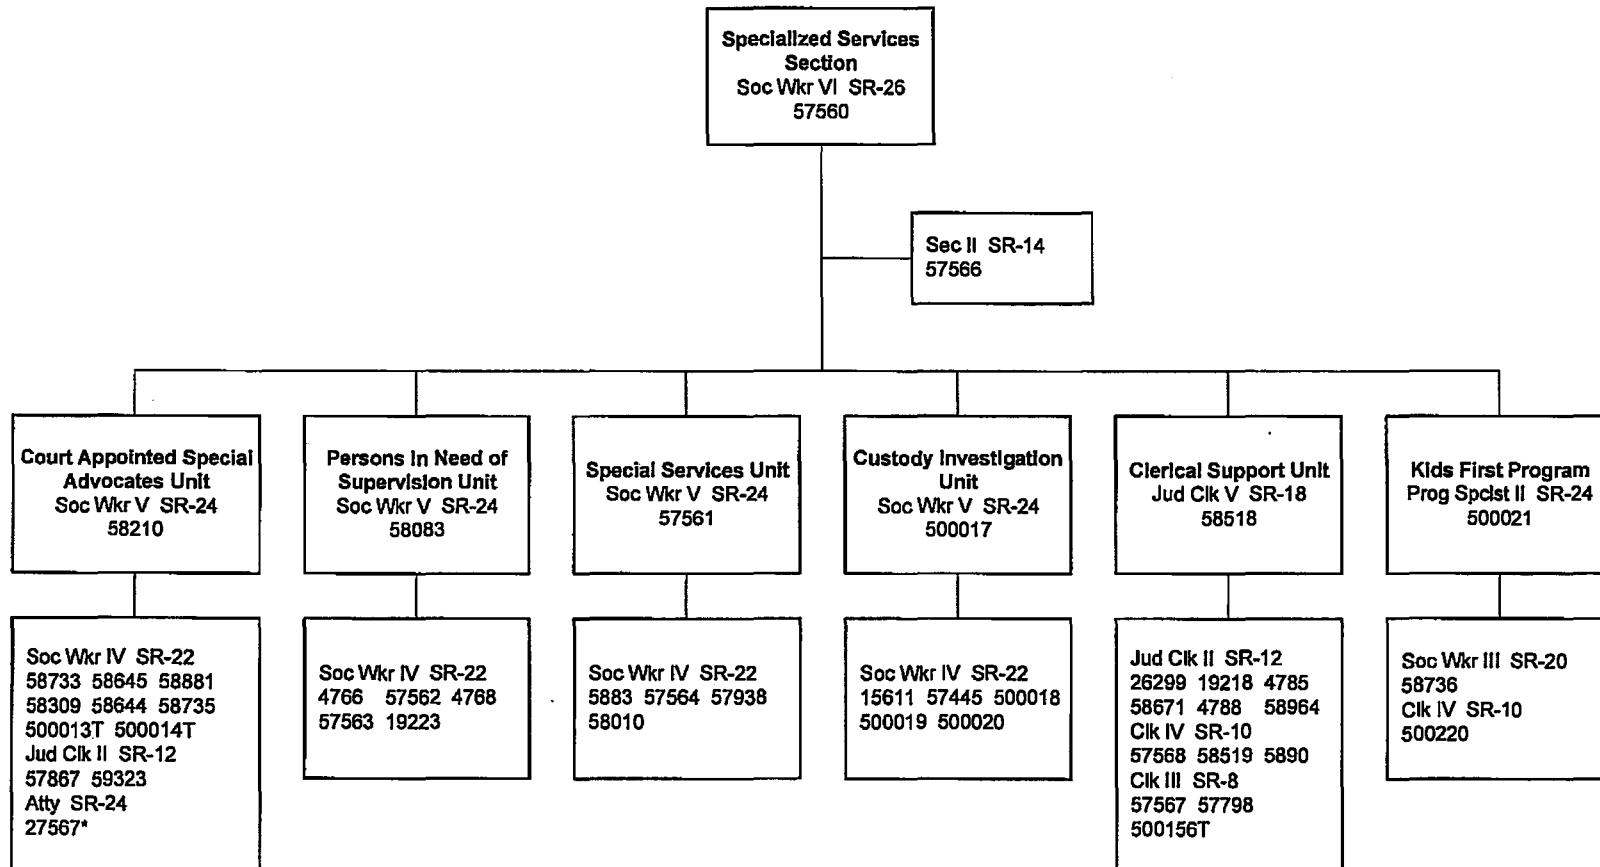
Specialized Services Section
Soc Wkr VI SR-26
57560

Sec II SR-14
57566

Court Appointed Special Advocates Unit
Soc Wkr V SR-24
58210

Soc Wkr IV SR-22
58733 58645 58881
58309 58644 58735
500013T 500014T
Jud Clk II SR-12
57867 59323
Atty SR-24
27567*

Persons In Need of Supervision Unit
Soc Wkr V SR-24
58083

Soc Wkr IV SR-22
4766 57562 4768
57563 19223

Special Services Unit
Soc Wkr V SR-24
57561

Soc Wkr IV SR-22
5883 57564 57938
58010

Custody Investigation Unit
Soc Wkr V SR-24
500017

Soc Wkr IV SR-22
15611 57445 500018
500019 500020

Clerical Support Unit
Jud Clk V SR-18
58518

Jud Clk II SR-12
26299 19218 4785
58671 4788 58964
Clk IV SR-10
57568 58519 5890
Clk III SR-8
57567 57798
500156T

Kids First Program
Prog Spclst II SR-24
500021

Soc Wkr III SR-20
58736
Clk IV SR-10
500220